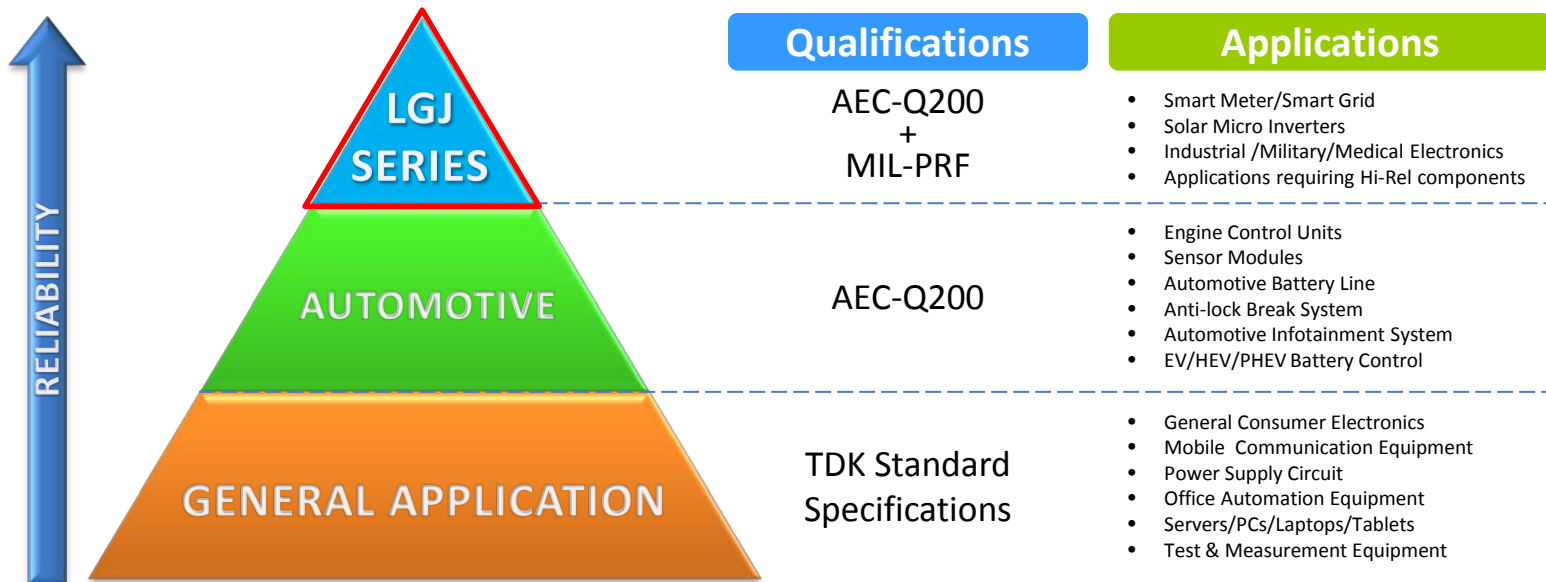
RELIABILITY

LGJ SERIES

AUTOMOTIVE

GENERAL APPLICATION

Qualifications

Applications

AEC-Q200
+
MIL-PRF

- Smart Meter/Smart Grid
- Solar Micro Inverters
- Industrial /Military/Medical Electronics
- Applications requiring Hi-Rel components

AEC-Q200

- Engine Control Units
- Sensor Modules
- Automotive Battery Line
- Anti-lock Break System
- Automotive Infotainment System
- EV/HEV/PHEV Battery Control

TDK Standard Specifications

- General Consumer Electronics
- Mobile Communication Equipment
- Power Supply Circuit
- Office Automation Equipment
- Servers/PCs/Laptops/Tablets
- Test & Measurement Equipment